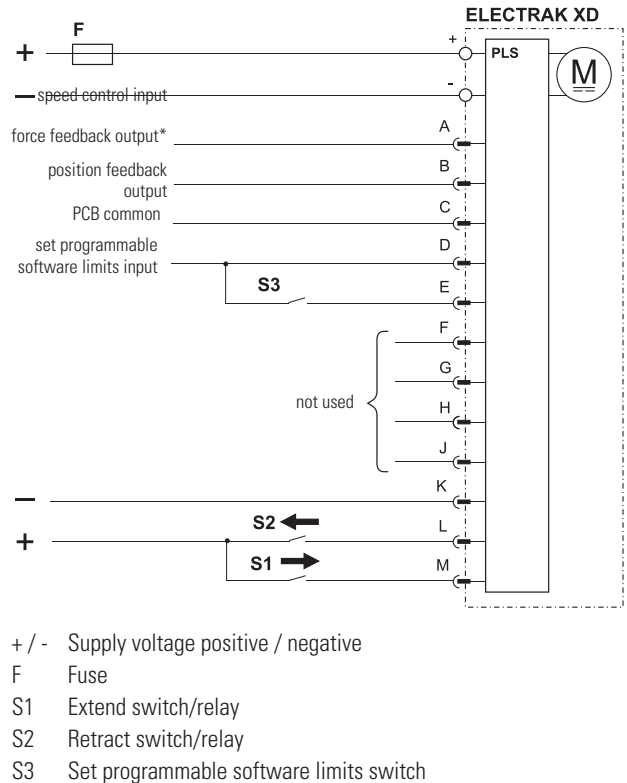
ELECTRAK XD

F

+

+

PLS

M

-

— speed control input

force feedback output*

A

position feedback output

B

PCB common

C

set programmable software limits input

D

S3

E

F

G

not used

H

J

—

K

S2

L

+

S1

M

+ / - Supply voltage positive / negative
F Fuse
S1 Extend switch/relay
S2 Retract switch/relay
S3 Set programmable software limits switch